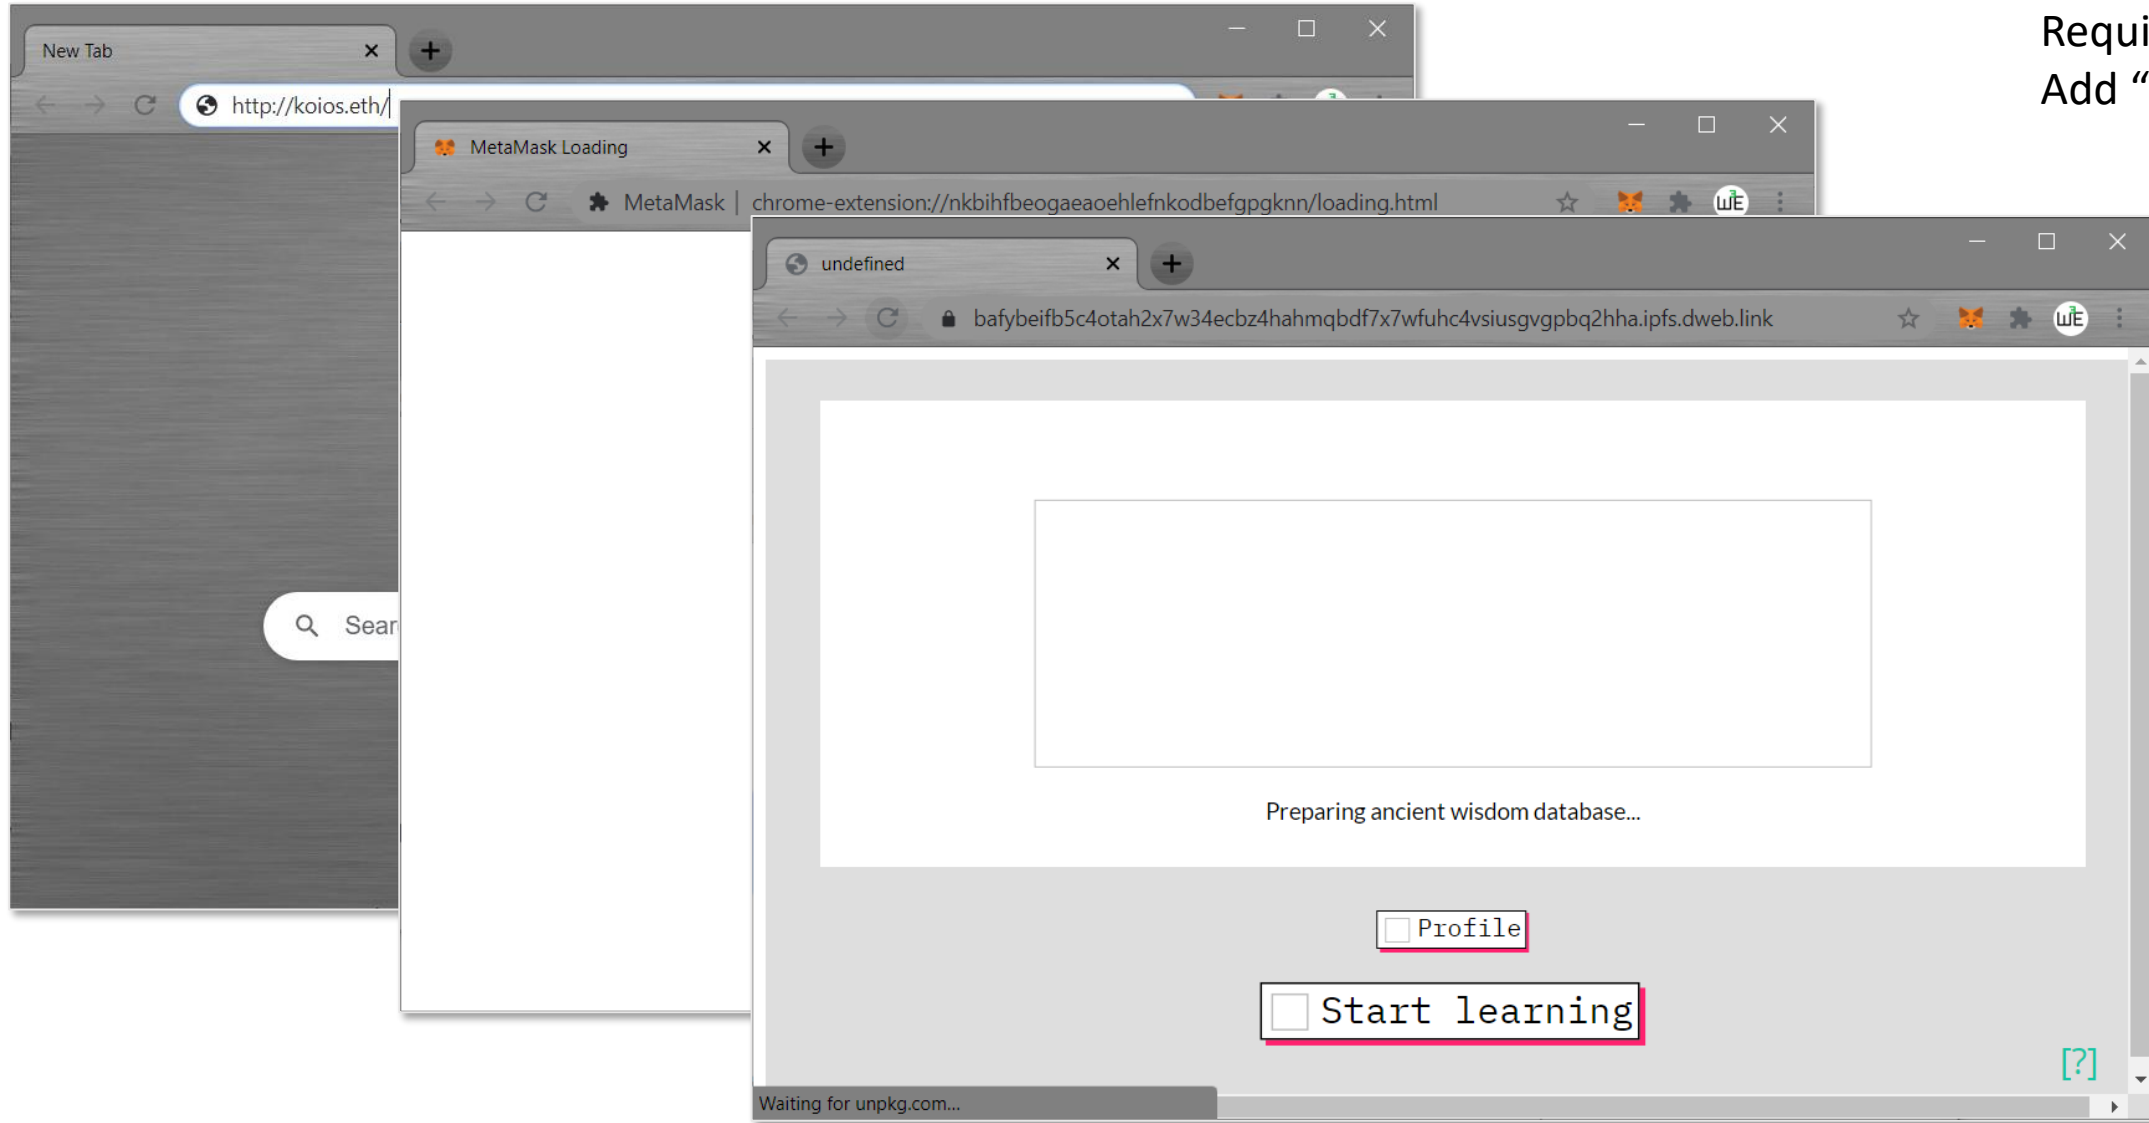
Requi
Add "

New Tab
http://koios.eth/
Sear

MetaMask Loading
MetaMask | chrome-extension://nkbihfbeogaeaoehlefnkodbefgpgknn/loading.html

undefined
bafybeifb5c4otah2x7w34ecbz4hahmqbdf7x7wfuhc4vsiusgvgpbq2hha.ipfs.dweb.link

Preparing ancient wisdom database...

Profile

Start learning

[?]

Waiting for unpkg.com...